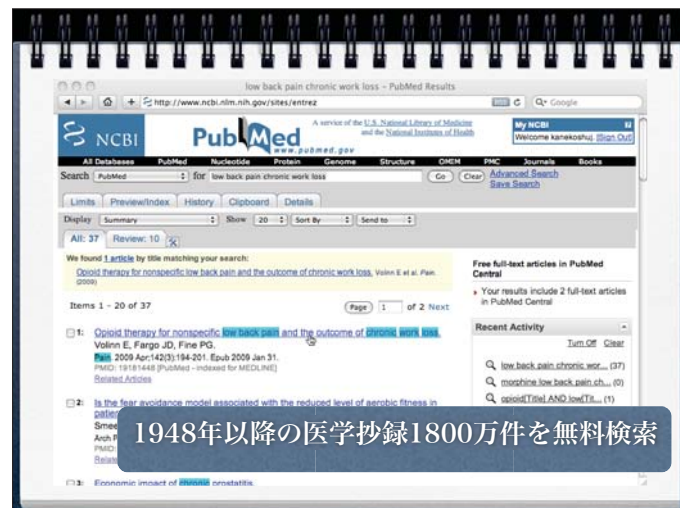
low back pain chronic work loss - PubMed Results

http://www.ncbi.nlm.nih.gov/sites/entrez

Q- Google

NCBI PubMed www.pubmed.gov

A service of the U.S. National Library of Medicine and the National Institutes of Health

My NCBI
Welcome kanekoshu. [Sign Out]

All Databases PubMed Nucleotide Protein Genome Structure OMIM PMC Journals Books

Search PubMed for low back pain chronic work loss Go Clear Advanced Search Save Search

Limits Preview/Index History Clipboard Details

Display Summary Show 20 Sort By Send to

All: 37 Review: 10

We found 1 article by title matching your search:
Opioid therapy for nonspecific low back pain and the outcome of chronic work loss. Volinn E et al. Pain. (2009)

Items 1 - 20 of 37

Page 1 of 2 Next

1: Opioid therapy for nonspecific low back pain and the outcome of chronic work loss.
Volinn E, Fargo JD, Fine PG.
Pain. 2009 Apr;142(3):194-201. Epub 2009 Jan 31.
PMID: 19181448 [PubMed - indexed for MEDLINE]
Related Articles

2: Is the fear avoidance model associated with the reduced level of aerobic fitness in patie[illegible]
Smee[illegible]
Arch P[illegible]
PMID:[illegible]
Relate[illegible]

3: Economic impact of chronic prostatitis.

Free full-text articles in PubMed Central

Your results include 2 full-text articles in PubMed Central

Recent Activity

Turn Off Clear

low back pain chronic wor... (37)
morphine low back pain ch... (0)
opioid[Title] AND low[Tit... (1)

1948年以降の医学抄録1800万件を無料検索